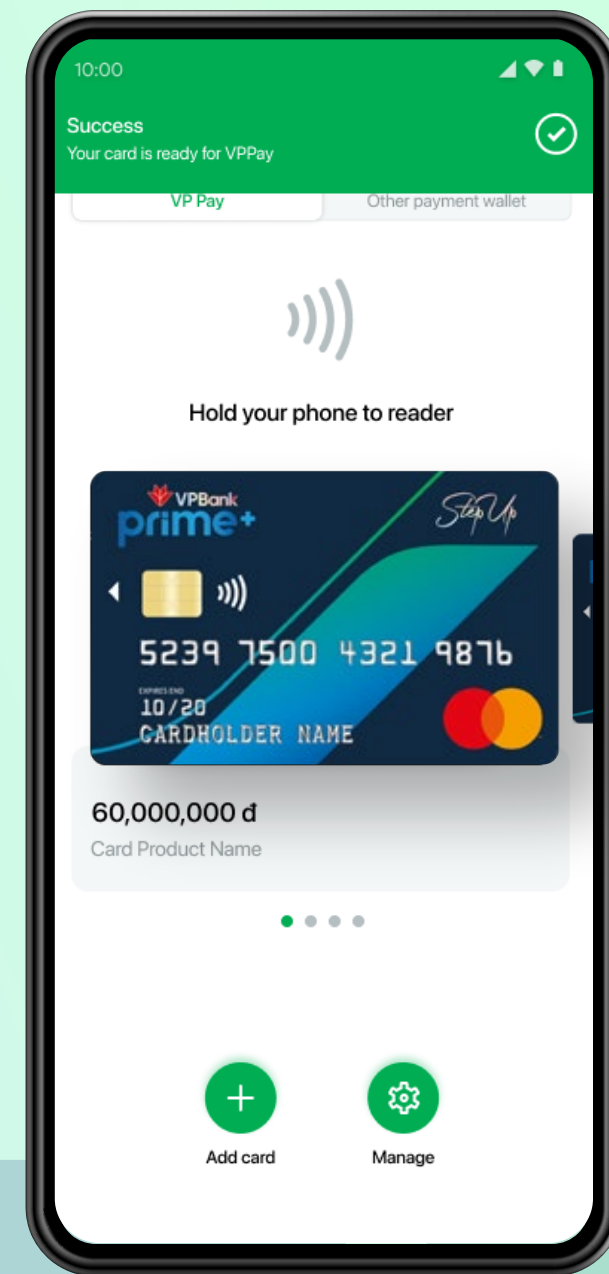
10:00

Success
Your card is ready for VPPay

VP Pay
Other payment wallet

Hold your phone to reader

VPBank
prime+
StepUp
5239 7500 4321 9876
EXPIRES END
10/20
CARDHOLDER NAME

60,000,000 đ
Card Product Name

Add card
Manage